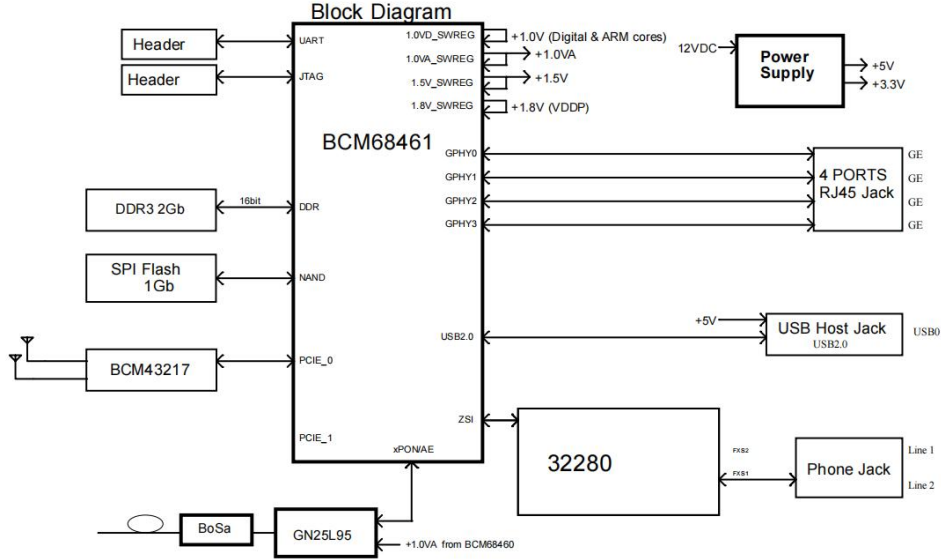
Block Diagram

Header

Header

UART

JTAG

1.0VD_SWREG
+1.0V (Digital & ARM cores)

1.0VA_SWREG
+1.0VA

1.5V_SWREG
+1.5V

1.8V_SWREG
+1.8V (VDDP)

12VDC

Power Supply

+5V
+3.3V

BCM68461

GPHY0
GPHY1
GPHY2
GPHY3

4 PORTS RJ45 Jack

GE
GE
GE
GE

DDR3 2Gb

16bit

DDR

SPI Flash 1Gb

NAND

USB2.0

+5V

USB Host Jack
USB2.0

USB0

BCM43217

PCIE_0

ZSI

PCIE_1

xPON/AE

32280

FXS2
FXS1

Phone Jack

Line 1
Line 2

BoSa

GN25L95

+1.0VA from BCM68460